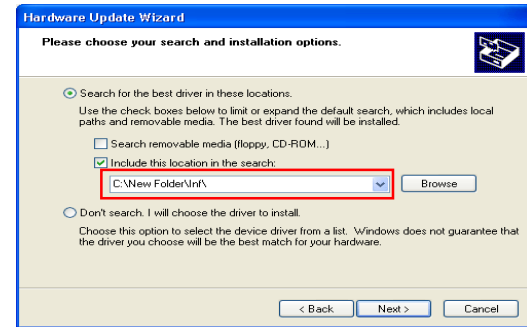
Hardware Update Wizard

Please choose your search and installation options.

Search for the best driver in these locations.

Use the check boxes below to limit or expand the default search, which includes local paths and removable media. The best driver found will be installed.

Search removable media (floppy, CD-ROM...)

Include this location in the search:

C:\New Folder\Inf\

Browse

Don't search. I will choose the driver to install.

Choose this option to select the device driver from a list. Windows does not guarantee that the driver you choose will be the best match for your hardware.

< Back

Next >

Cancel